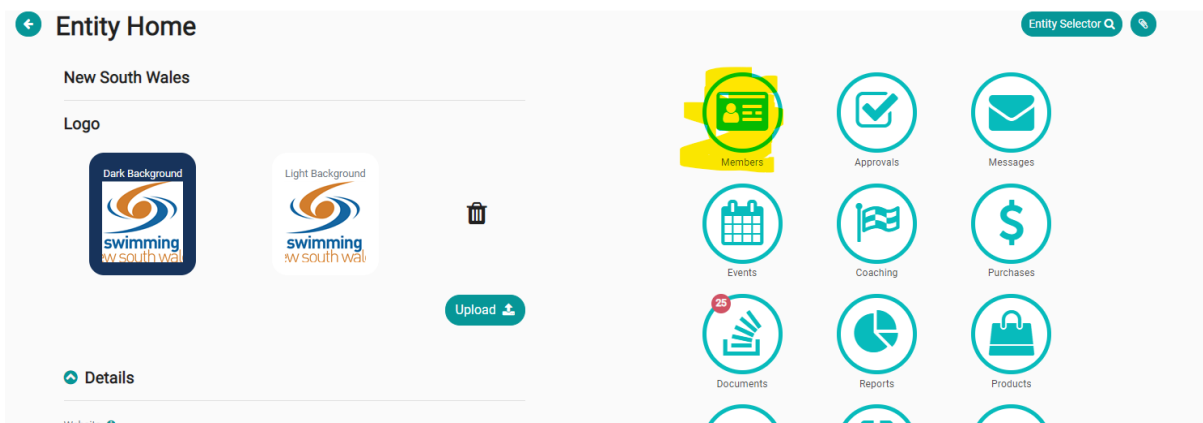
Entity Home

Entity Selector

New South Wales

Logo

Dark Background

swimming
ew south wal

Light Background

swimming
ew south wal

Upload

Details

Website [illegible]

Members

Approvals

Messages

Events

Coaching

Purchases

25

Documents

Reports

Products